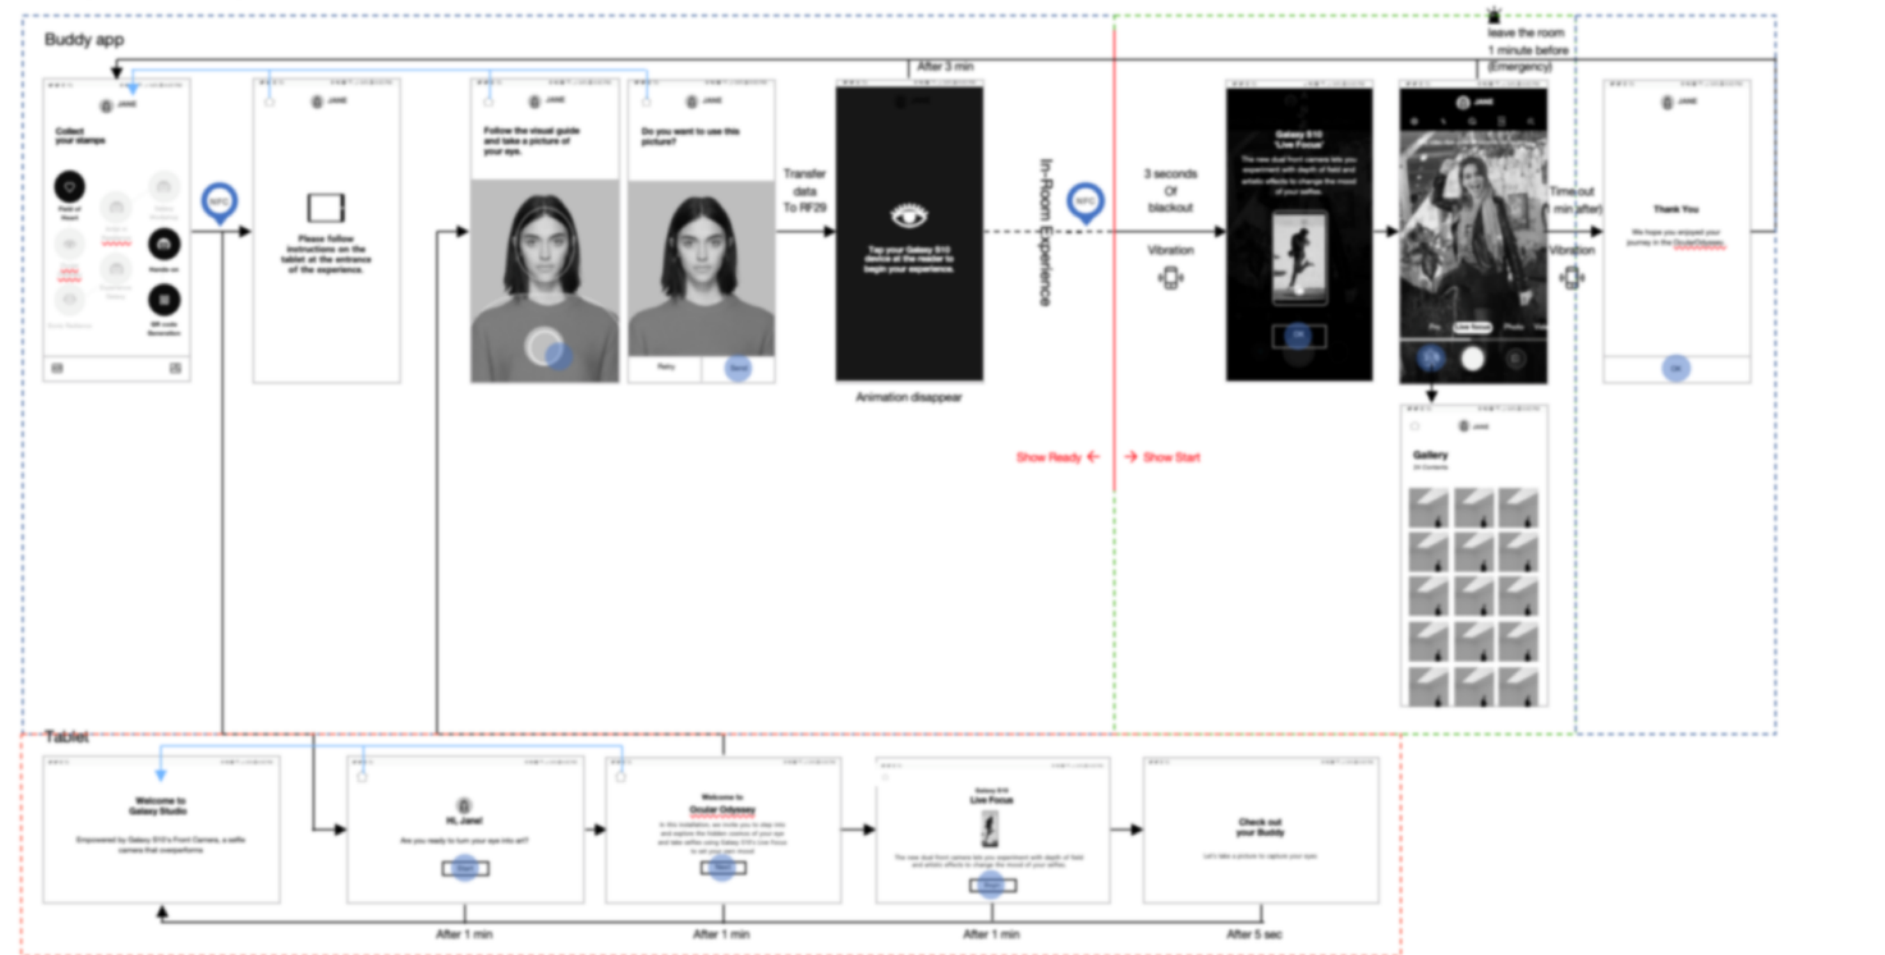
Buddy app

leave the room
1 minute before
(Emergency)

After 3 min

Collect your stamps

NFC

Please follow instructions on the tablet at the entrance of the experience.

Follow the visual guide and take a picture of your eye.

Do you want to use this picture?

Retry

Send

Transfer data To RF29

Tap your Galaxy S10 device at the reader to begin your experience.

Animation disappear

In-Room Experience

NFC

3 seconds Of blackout

Vibration

Galaxy S10 'Live Focus'

Time out (1 min after)

Vibration

Thank You

OK

Show Ready

Show Start

Gallery

Tablet

Welcome to Galaxy Studio

Hi, Jane!

Start

Welcome to Ocular Odyssey

Start

Galaxy S10 Live Focus

Start

Check out your Buddy

After 1 min

After 1 min

After 1 min

After 5 sec